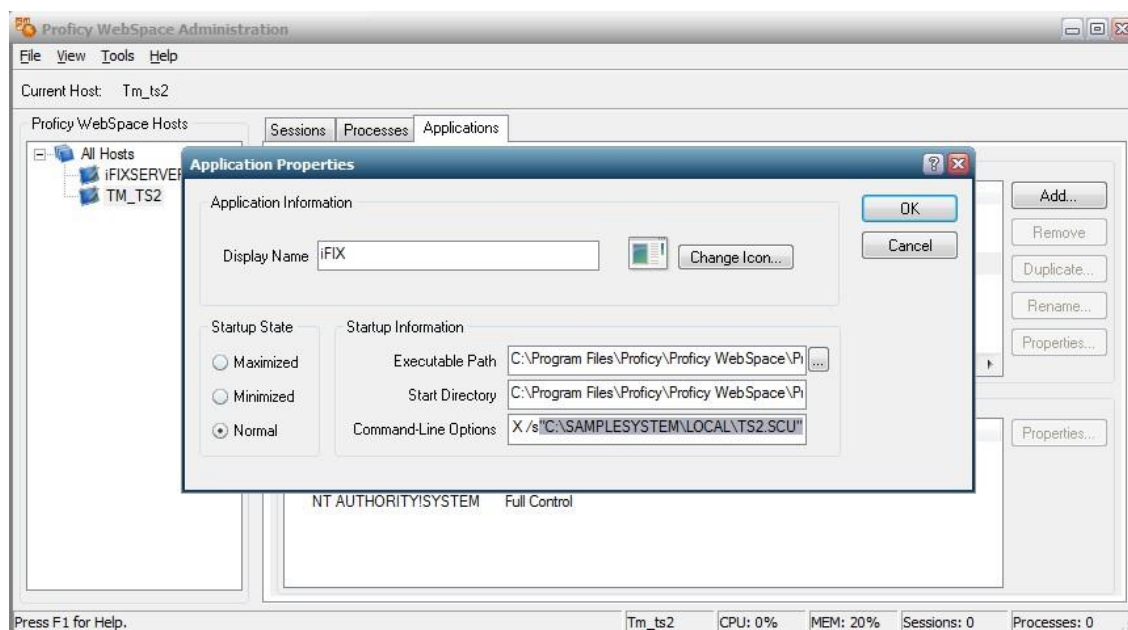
Proficy WebSpace Administration

File View Tools Help

Current Host: Tm_ts2

Proficy WebSpace Hosts

All Hosts
iFIXSERVEF
TM_TS2

Sessions | Processes | Applications

Application Properties

Application Information

Display Name iFIX

Change Icon...

OK

Cancel

Startup State

Maximized

Minimized

Normal

Startup Information

Executable Path C:\Program Files\Proficy\Proficy WebSpace\Pı

Start Directory C:\Program Files\Proficy\Proficy WebSpace\Pı

Command-Line Options X /s"C:\SAMPLESYSTEM\LOCAL\TS2.SCU"

Add...

Remove

Duplicate...

Rename...

Properties...

Properties...

NT AUTHORITY\SYSTEM Full Control

Press F1 for Help.

Tm_ts2 CPU: 0% MEM: 20% Sessions: 0 Processes: 0